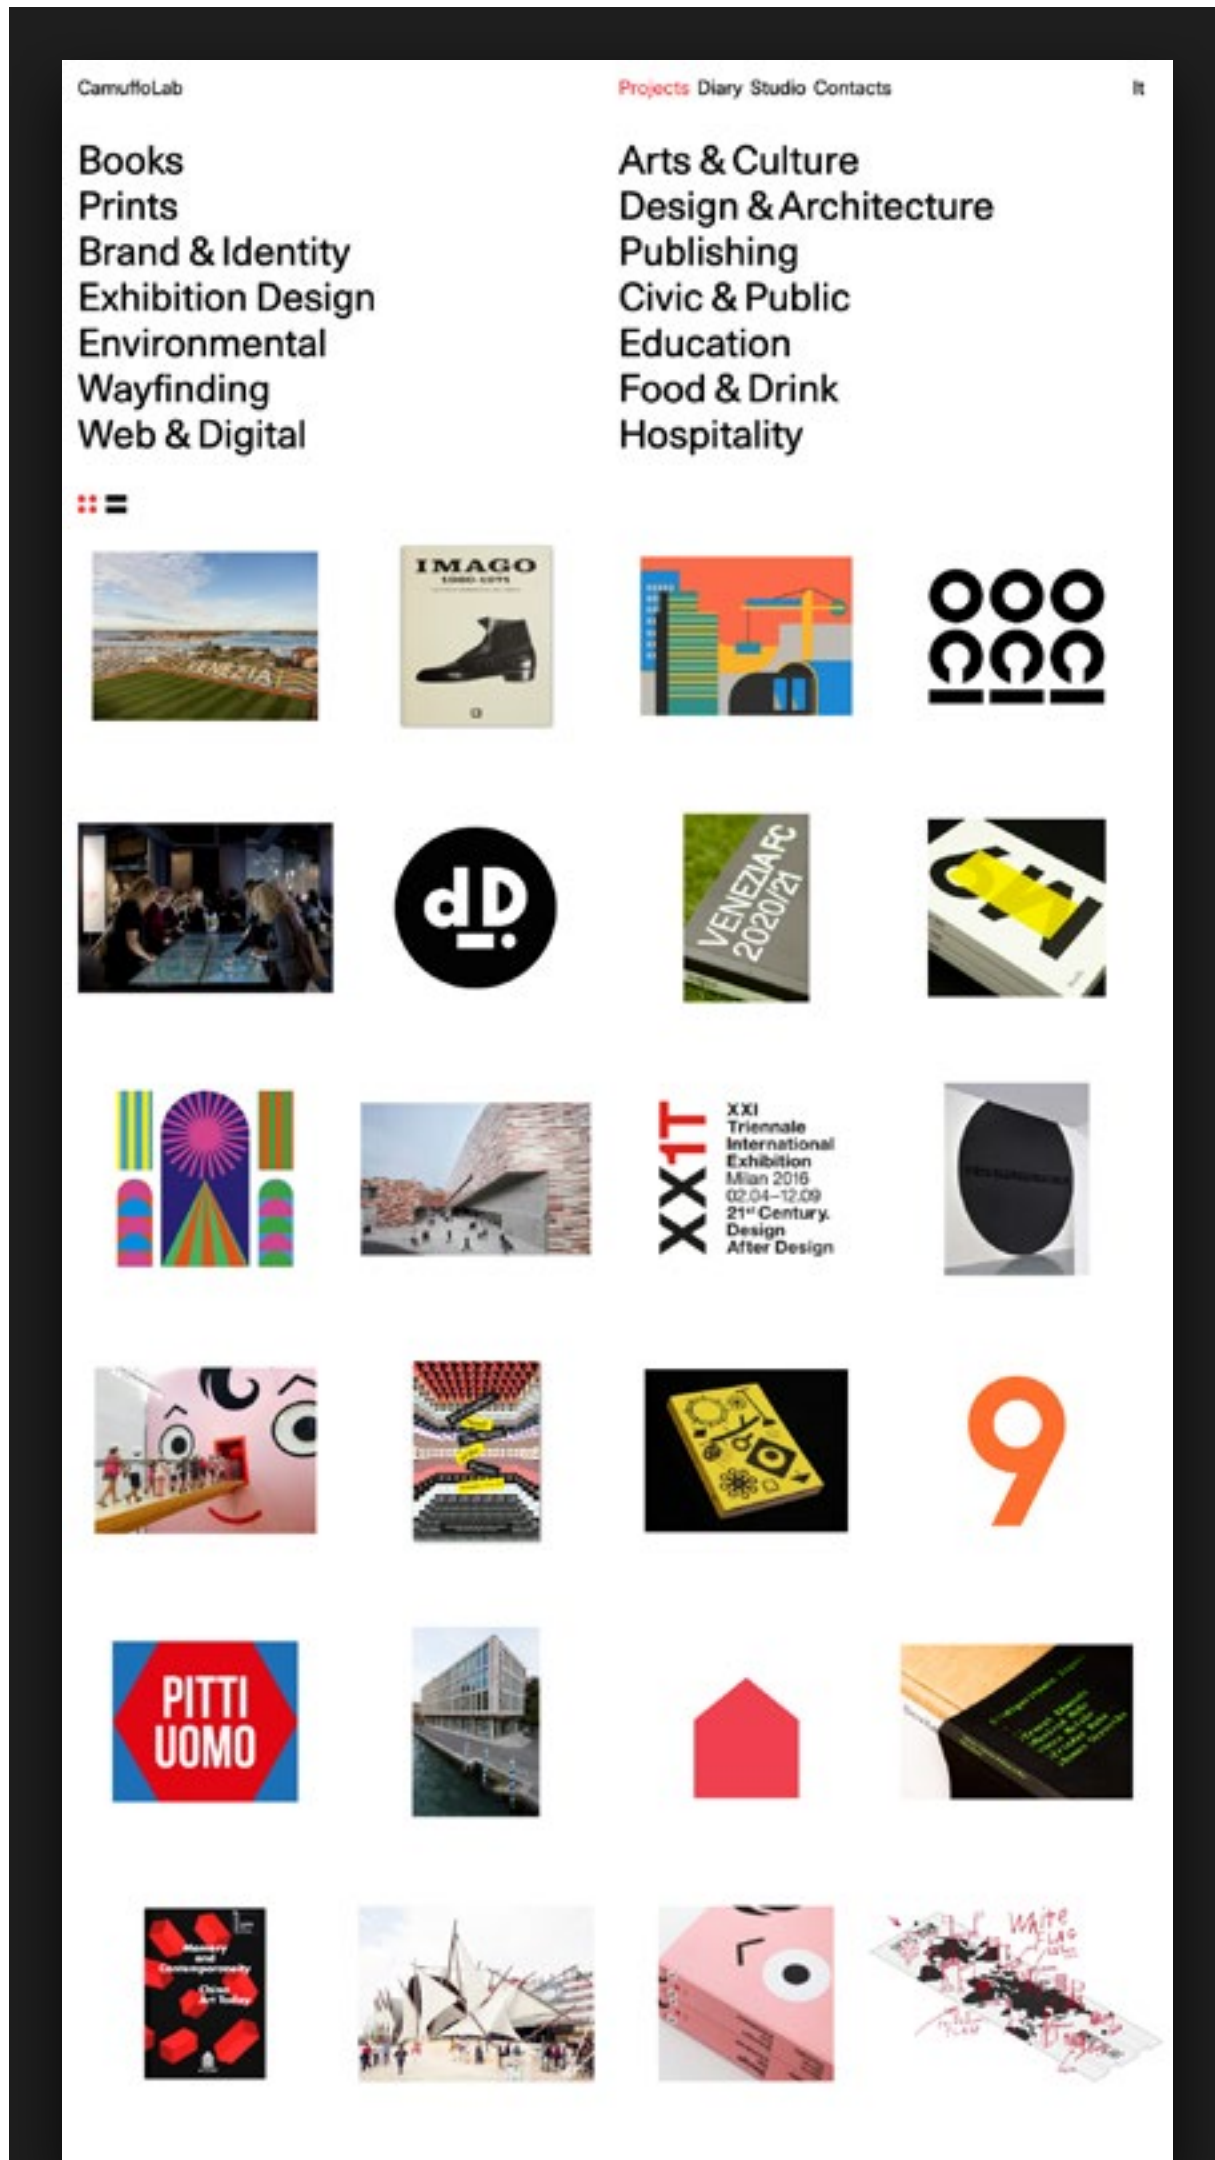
CamuffoLab

Projects Diary Studio Contacts

It

Books
Prints
Brand & Identity
Exhibition Design
Environmental
Wayfinding
Web & Digital

Arts & Culture
Design & Architecture
Publishing
Civic & Public
Education
Food & Drink
Hospitality

VENEZIA

IMAGO

dD

VENEZIA FC 2020/21

XX1T

XXI Triennale International Exhibition Milan 2016 02.04–12.09 21st Century. Design After Design

9

PITTI UOMO